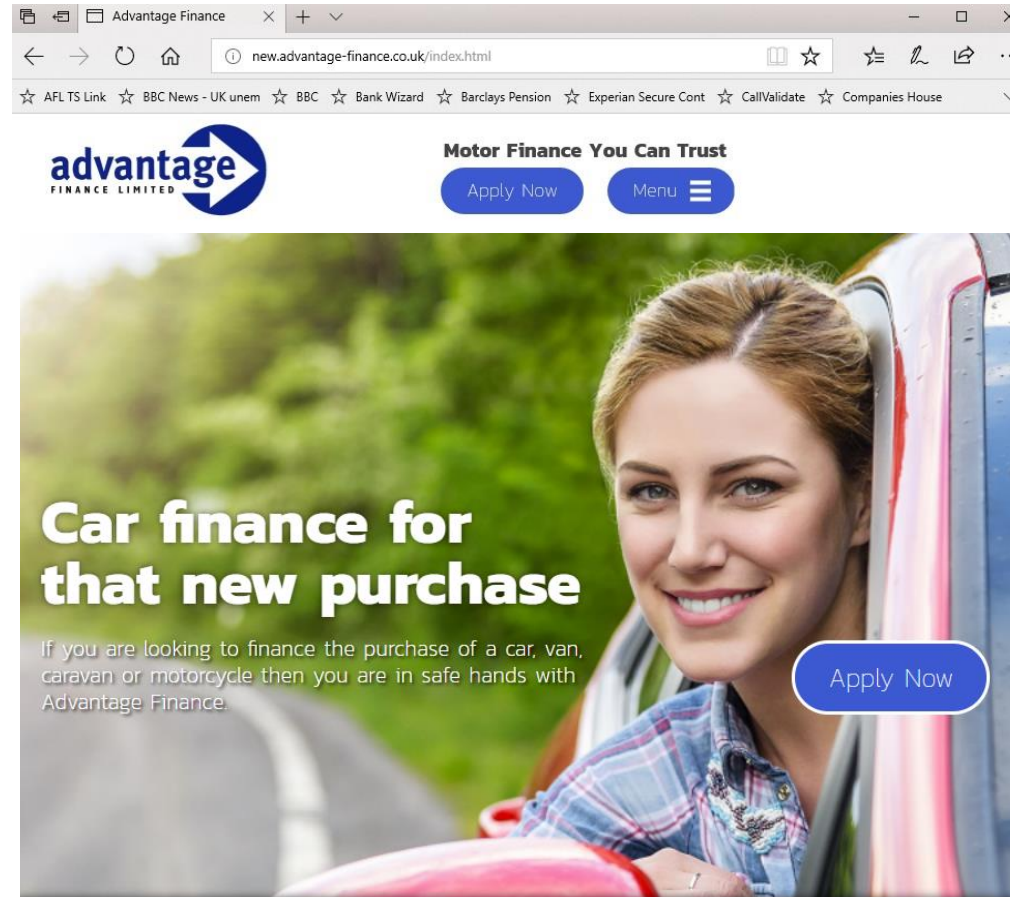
Advantage Finance

new.advantage-finance.co.uk/index.html

AFL TS Link BBC News - UK unem BBC Bank Wizard Barclays Pension Experian Secure Cont CallValidate Companies House

advantage
FINANCE LIMITED

Motor Finance You Can Trust

Apply Now

Menu

Car finance for that new purchase

If you are looking to finance the purchase of a car, van, caravan or motorcycle then you are in safe hands with Advantage Finance.

Apply Now